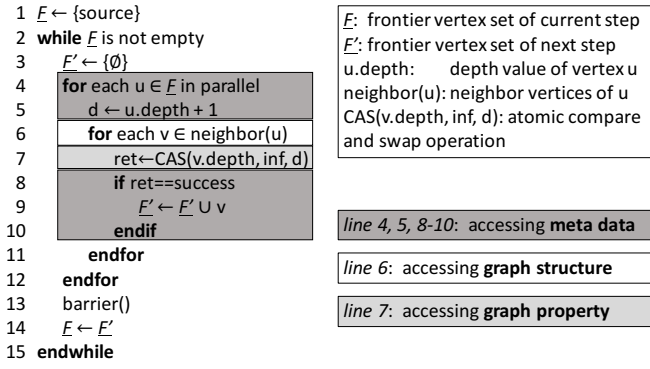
1 $\underline{F} \leftarrow$ {source}
2 **while** $\underline{F}$ is not empty
3 $\underline{F'} \leftarrow \{\emptyset\}$
4 **for** each u $\in \underline{F}$ in parallel
5 d $\leftarrow$ u.depth + 1
6 **for** each v $\in$ neighbor(u)
7 ret$\leftarrow$CAS(v.depth, inf, d)
8 **if** ret==success
9 $\underline{F'} \leftarrow \underline{F'} \cup$ v
10 **endif**
11 **endfor**
12 **endfor**
13 barrier()
14 $\underline{F} \leftarrow \underline{F'}$
15 **endwhile**

$\underline{F}$: frontier vertex set of current step
$\underline{F'}$: frontier vertex set of next step
u.depth: depth value of vertex u
neighbor(u): neighbor vertices of u
CAS(v.depth, inf, d): atomic compare and swap operation

*line 4, 5, 8-10*: accessing **meta data**

*line 6*: accessing **graph structure**

*line 7*: accessing **graph property**